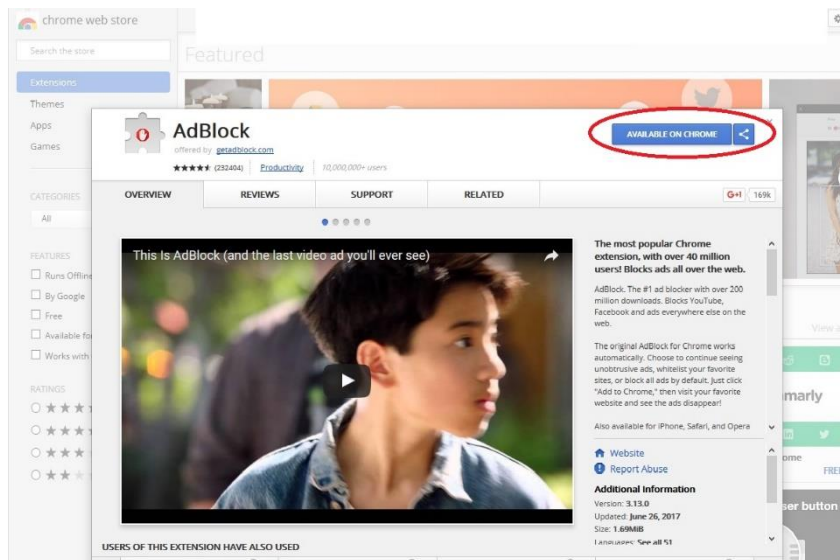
chrome web store

Search the store

Extensions
Themes
Apps
Games

CATEGORIES
All

FEATURES
Runs Offline
By Google
Free
Available for
Works with

RATINGS

Featured

AdBlock
offered by getadblock.com
★★★★★ (232404) Productivity 10,000,000+ users

AVAILABLE ON CHROME

OVERVIEW REVIEWS SUPPORT RELATED G+1 169k

This Is AdBlock (and the last video ad you'll ever see)

The most popular Chrome extension, with over 40 million users! Blocks ads all over the web.

AdBlock. The #1 ad blocker with over 200 million downloads. Blocks YouTube, Facebook and ads everywhere else on the web.

The original AdBlock for Chrome works automatically. Choose to continue seeing unobtrusive ads, whitelist your favorite sites, or block all ads by default. Just click "Add to Chrome," then visit your favorite website and see the ads disappear!

Also available for iPhone, Safari, and Opera

Website
Report Abuse

Additional Information
Version: 3.13.0
Updated: June 26, 2017
Size: 1.69MiB
Languages: See all 51

USERS OF THIS EXTENSION HAVE ALSO USED

View a
marly
ome
FRE
ser button